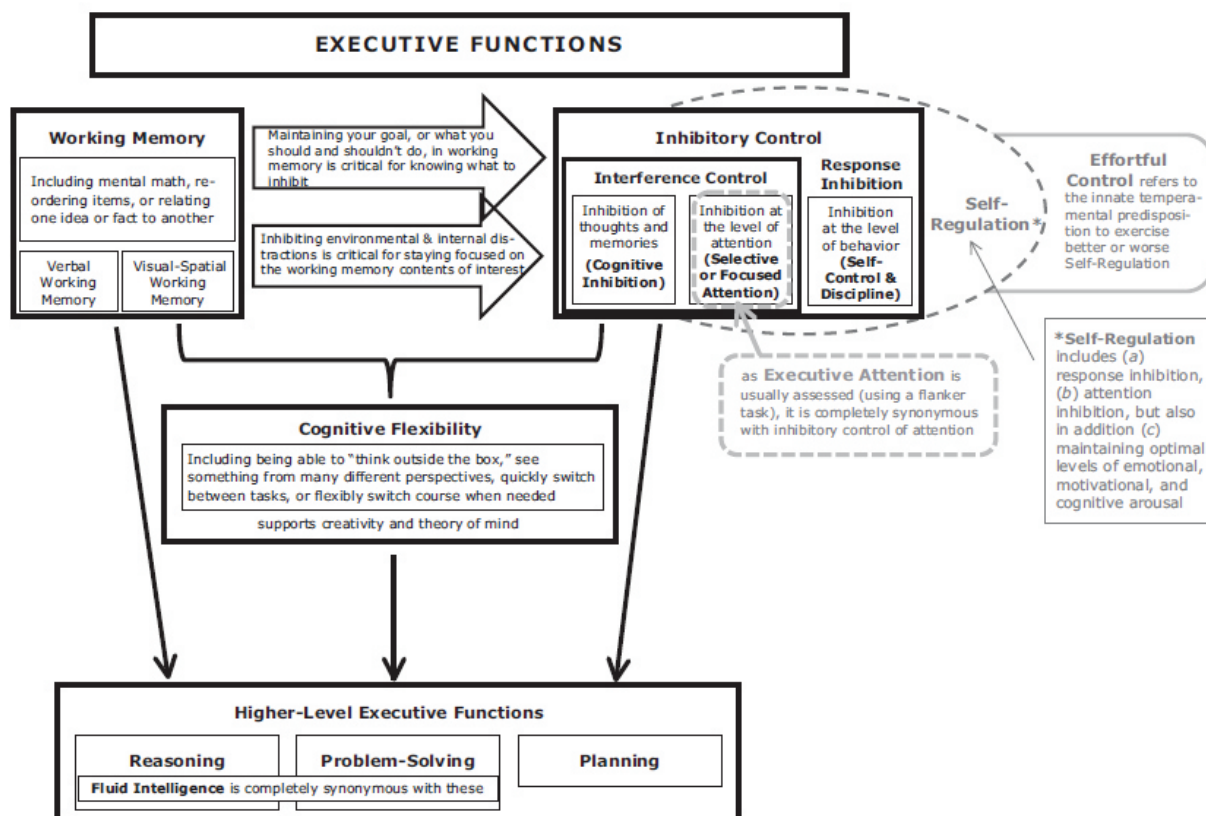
EXECUTIVE FUNCTIONS

Working Memory

Including mental math, reordering items, or relating one idea or fact to another

Verbal Working Memory

Visual-Spatial Working Memory

Maintaining your goal, or what you should and shouldn't do, in working memory is critical for knowing what to inhibit

Inhibiting environmental & internal distractions is critical for staying focused on the working memory contents of interest

Inhibitory Control

Interference Control

Inhibition of thoughts and memories (Cognitive Inhibition)

Inhibition at the level of attention (Selective or Focused Attention)

Response Inhibition

Inhibition at the level of behavior (Self-Control & Discipline)

Self-Regulation*

Effortful Control refers to the innate temperamental predisposition to exercise better or worse Self-Regulation

*Self-Regulation includes (a) response inhibition, (b) attention inhibition, but also in addition (c) maintaining optimal levels of emotional, motivational, and cognitive arousal

as Executive Attention is usually assessed (using a flanker task), it is completely synonymous with inhibitory control of attention

Cognitive Flexibility

Including being able to "think outside the box," see something from many different perspectives, quickly switch between tasks, or flexibly switch course when needed

supports creativity and theory of mind

Higher-Level Executive Functions

Reasoning

Problem-Solving

Planning

Fluid Intelligence is completely synonymous with these